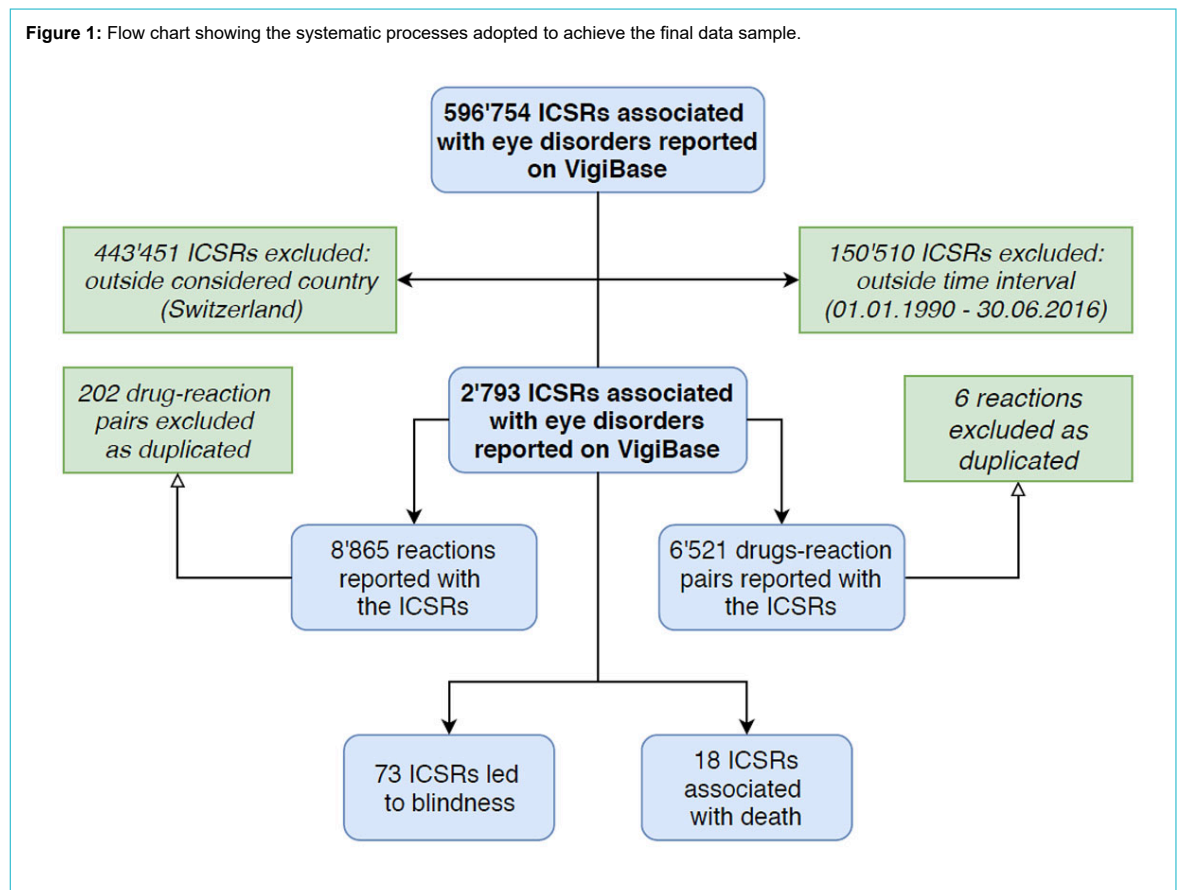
**Figure 1:** Flow chart showing the systematic processes adopted to achieve the final data sample.

**596'754 ICSRs associated with eye disorders reported on VigiBase**

*443'451 ICSRs excluded: outside considered country (Switzerland)*

*150'510 ICSRs excluded: outside time interval (01.01.1990 - 30.06.2016)*

*202 drug-reaction pairs excluded as duplicated*

**2'793 ICSRs associated with eye disorders reported on VigiBase**

*6 reactions excluded as duplicated*

8'865 reactions reported with the ICSRs

6'521 drugs-reaction pairs reported with the ICSRs

73 ICSRs led to blindness

18 ICSRs associated with death